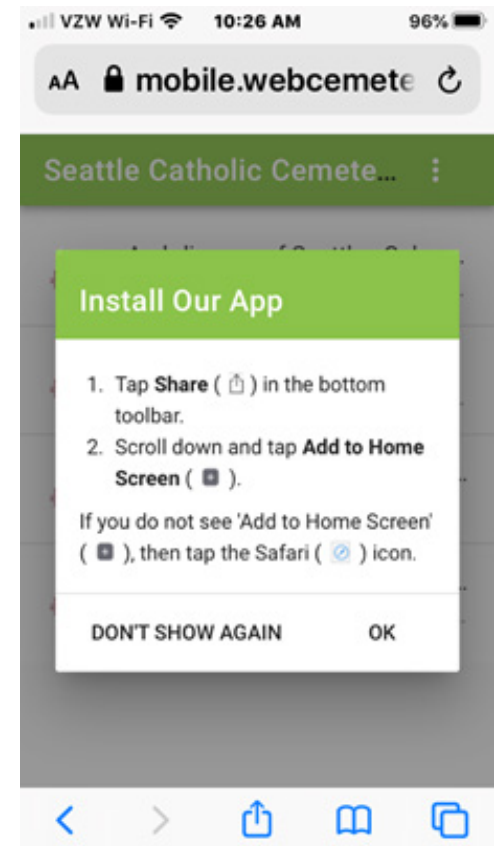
VZW Wi-Fi 10:26 AM 96%

AA mobile.webcemete

Seattle Catholic Cemete...

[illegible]

Install Our App

1. Tap Share ( ) in the bottom toolbar.
2. Scroll down and tap Add to Home Screen ( ).

If you do not see 'Add to Home Screen' ( ), then tap the Safari ( ) icon.

DON'T SHOW AGAIN OK